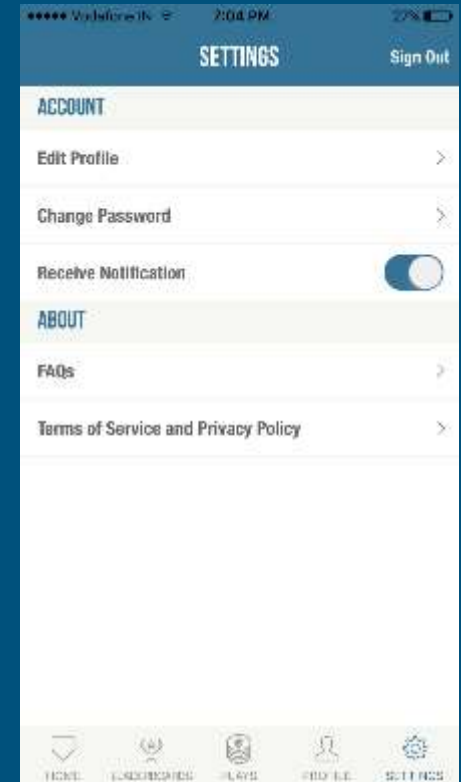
••••• Vodafone IN 2:04 PM 27%

SETTINGS

Sign Out

ACCOUNT

Edit Profile

Change Password

Receive Notification

ABOUT

FAQs

Terms of Service and Privacy Policy

HOME LEADERBOARDS PLAYS PROFILE SETTINGS